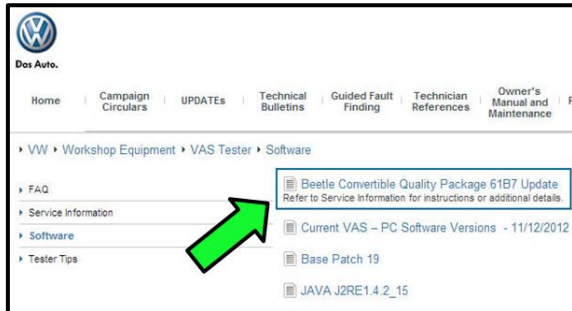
Das Auto.

Home | Campaign Circulars | UPDATEs | Technical Bulletins | Guided Fault Finding | Technician References | Owner's Manual and Maintenance | F

▸ VW ▸ Workshop Equipment ▸ VAS Tester ▸ Software

▸ FAQ
▸ Service Information
▸ Software
▸ Tester Tips

Beetle Convertible Quality Package 61B7 Update
Refer to Service Information for instructions or additional details.

Current VAS – PC Software Versions - 11/12/2012

Base Patch 19

JAVA J2RE1.4.2_15